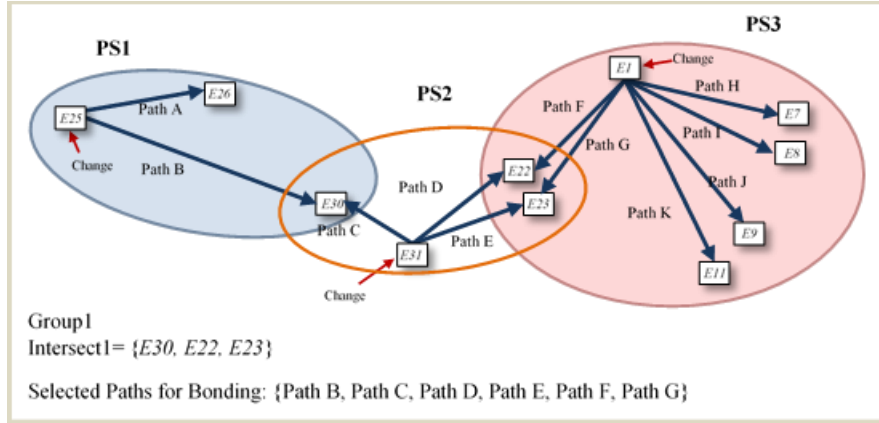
PS1

PS2

PS3

E25

E26

Path A

Change

Path B

E30

Path C

Path D

E31

Change

Path E

E22

E23

E1

Change

Path F

Path G

Path H

E7

Path I

E8

Path J

Path K

E9

E11

Group1
Intersect1= {E30, E22, E23}

Selected Paths for Bonding: {Path B, Path C, Path D, Path E, Path F, Path G}